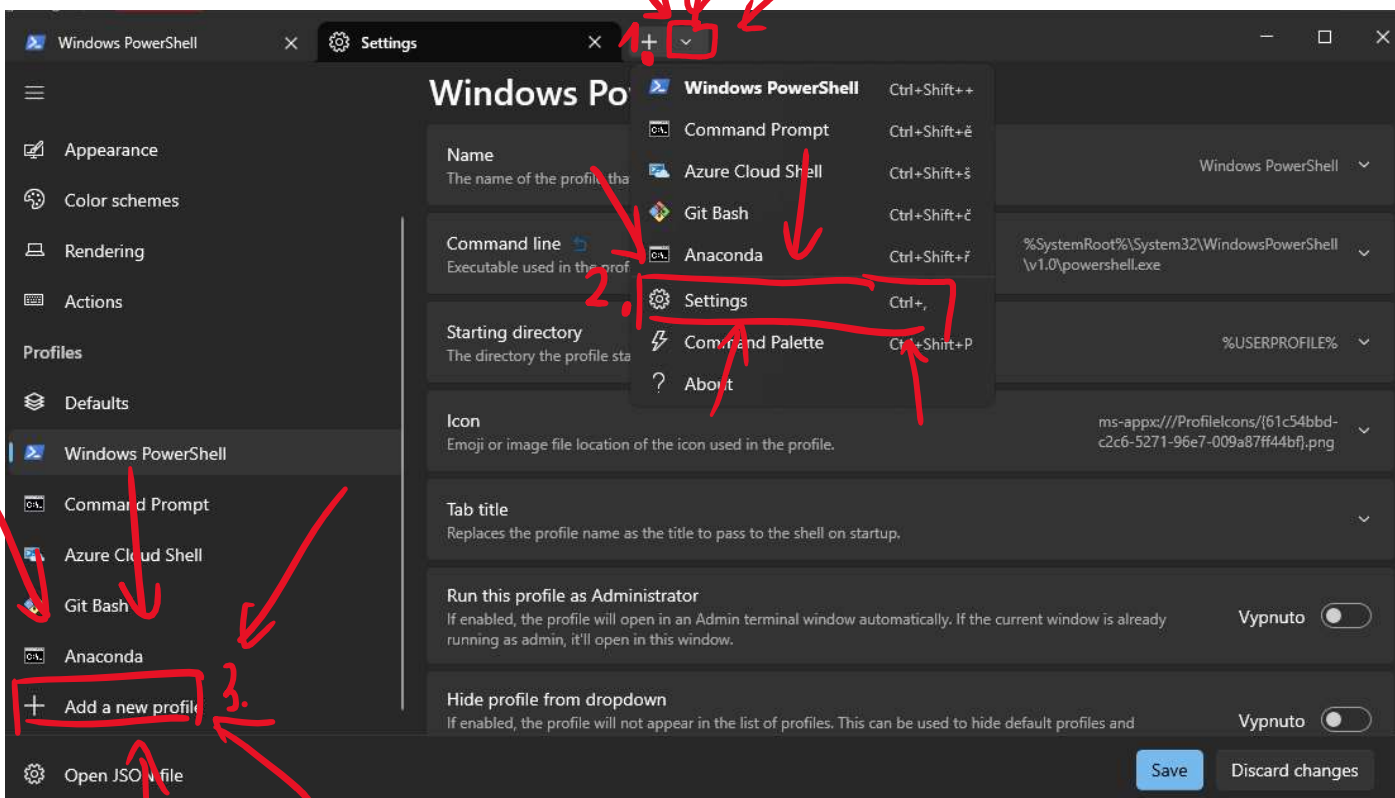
Windows PowerShell
Settings
1.

Appearance
Color schemes
Rendering
Actions
Profiles
Defaults
Windows PowerShell
Command Prompt
Azure Cloud Shell
Git Bash
Anaconda
Add a new profile
3.
Open JSON file

Windows Po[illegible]

Windows PowerShell Ctrl+Shift++
Command Prompt Ctrl+Shift+ě
Azure Cloud Shell Ctrl+Shift+š
Git Bash Ctrl+Shift+č
Anaconda Ctrl+Shift+ř
2.
Settings Ctrl+,
Command Palette Ctrl+Shift+P
About

Name
The name of the profile tha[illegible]
Windows PowerShell

Command line
Executable used in the prof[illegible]
%SystemRoot%\System32\WindowsPowerShell\v1.0\powershell.exe

Starting directory
The directory the profile sta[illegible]
%USERPROFILE%

Icon
Emoji or image file location of the icon used in the profile.
ms-appx:///ProfileIcons/{61c54bbd-c2c6-5271-96e7-009a87ff44bf}.png

Tab title
Replaces the profile name as the title to pass to the shell on startup.

Run this profile as Administrator
If enabled, the profile will open in an Admin terminal window automatically. If the current window is already running as admin, it'll open in this window.
Vypnuto

Hide profile from dropdown
If enabled, the profile will not appear in the list of profiles. This can be used to hide default profiles and
Vypnuto

Save
Discard changes